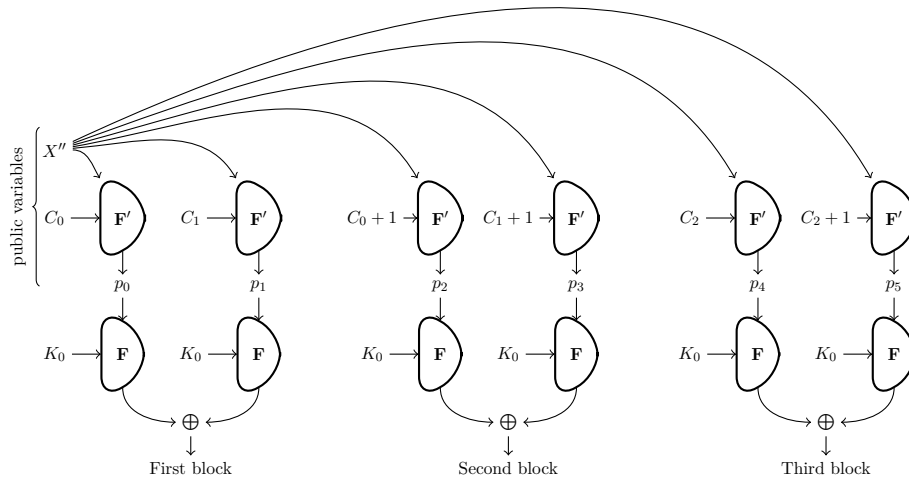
public variables

$X''$

$C_0$ $\mathbf{F'}$ $C_1$ $\mathbf{F'}$ $C_0+1$ $\mathbf{F'}$ $C_1+1$ $\mathbf{F'}$ $C_2$ $\mathbf{F'}$ $C_2+1$ $\mathbf{F'}$

$p_0$ $p_1$ $p_2$ $p_3$ $p_4$ $p_5$

$K_0$ $\mathbf{F}$ $K_0$ $\mathbf{F}$ $K_0$ $\mathbf{F}$ $K_0$ $\mathbf{F}$ $K_0$ $\mathbf{F}$ $K_0$ $\mathbf{F}$

$\oplus$ $\oplus$ $\oplus$

First block

Second block

Third block